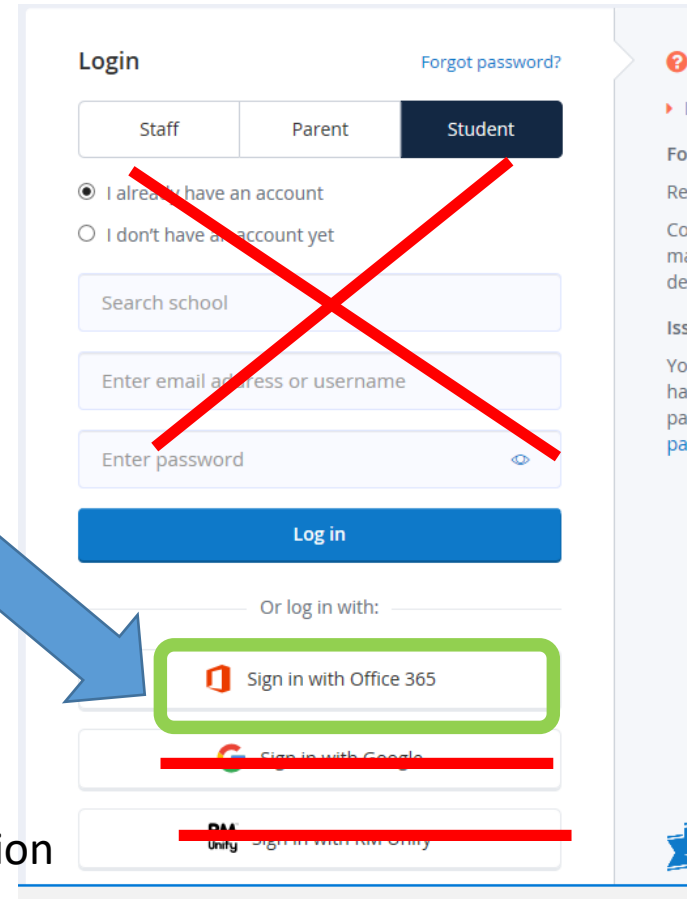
Login

Forgot password?

Staff

Parent

Student

I already have an account

I don't have an account yet

Search school

Enter email address or username

Enter password

Log in

Or log in with:

Sign in with Office 365

Sign in with Google

RM Unify Sign in with RM Unify

ion

Fo

Re

Co
ma
de

Iss

Yo
ha
pa
pa